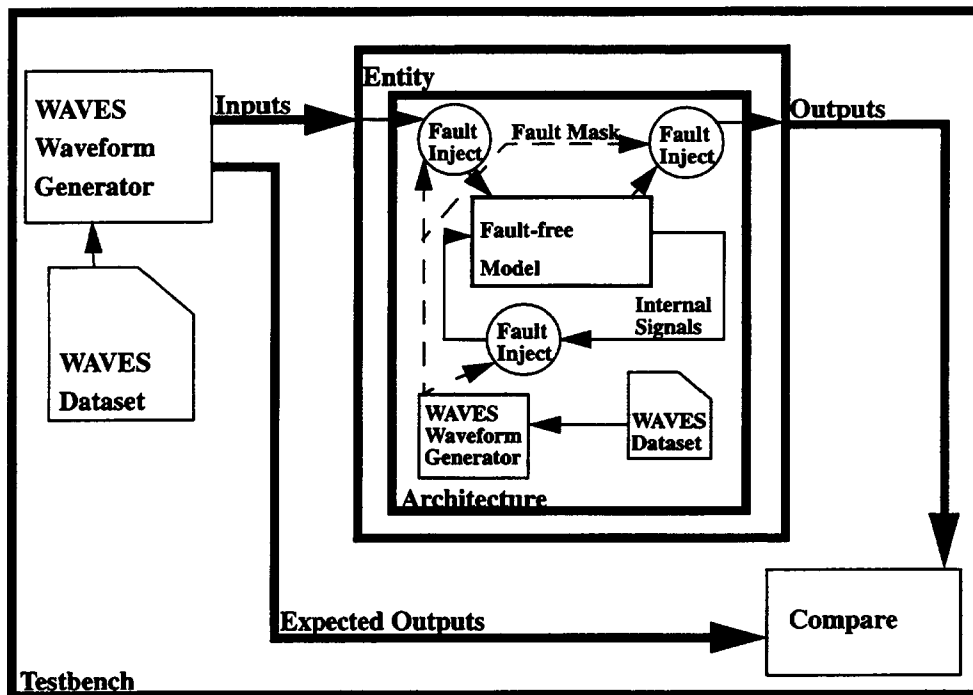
WAVES Waveform Generator

Inputs

Entity

Fault Inject

Fault Mask

Fault Inject

Outputs

Fault-free Model

Internal Signals

Fault Inject

WAVES Dataset

WAVES Waveform Generator

WAVES Dataset

Architecture

Expected Outputs

Compare

Testbench